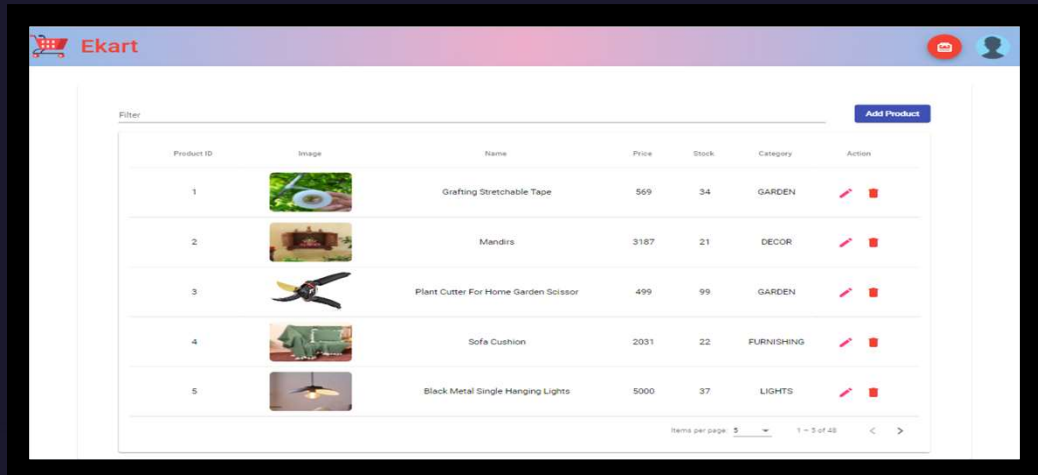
Ekart

Filter

Add Product

| Product ID | Image | Name | Price | Stock | Category | Action |
|---|---|---|---|---|---|---|
| 1 | | Grafting Stretchable Tape | 569 | 34 | GARDEN | |
| 2 | | Mandirs | 3187 | 21 | DECOR | |
| 3 | | Plant Cutter For Home Garden Scissor | 499 | 99 | GARDEN | |
| 4 | | Sofa Cushion | 2031 | 22 | FURNISHING | |
| 5 | | Black Metal Single Hanging Lights | 5000 | 37 | LIGHTS | |

Items per page: 5 1 – 5 of 48